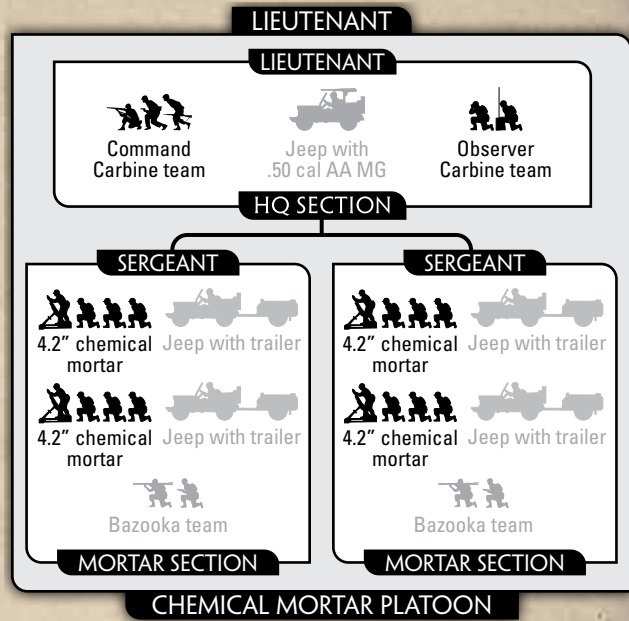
LIEUTENANT

LIEUTENANT

Command Carbine team

Jeep with .50 cal AA MG

Observer Carbine team

HQ SECTION

SERGEANT

4.2" chemical mortar

Jeep with trailer

4.2" chemical mortar

Jeep with trailer

Bazooka team

MORTAR SECTION

SERGEANT

4.2" chemical mortar

Jeep with trailer

4.2" chemical mortar

Jeep with trailer

Bazooka team

MORTAR SECTION

CHEMICAL MORTAR PLATOON